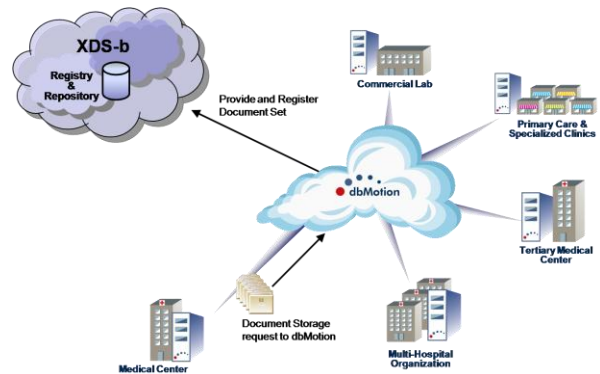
XDS-b

Registry & Repository

Provide and Register Document Set

Commercial Lab

Primary Care & Specialized Clinics

dbMotion

Tertiary Medical Center

Document Storage request to dbMotion

Medical Center

Multi-Hospital Organization